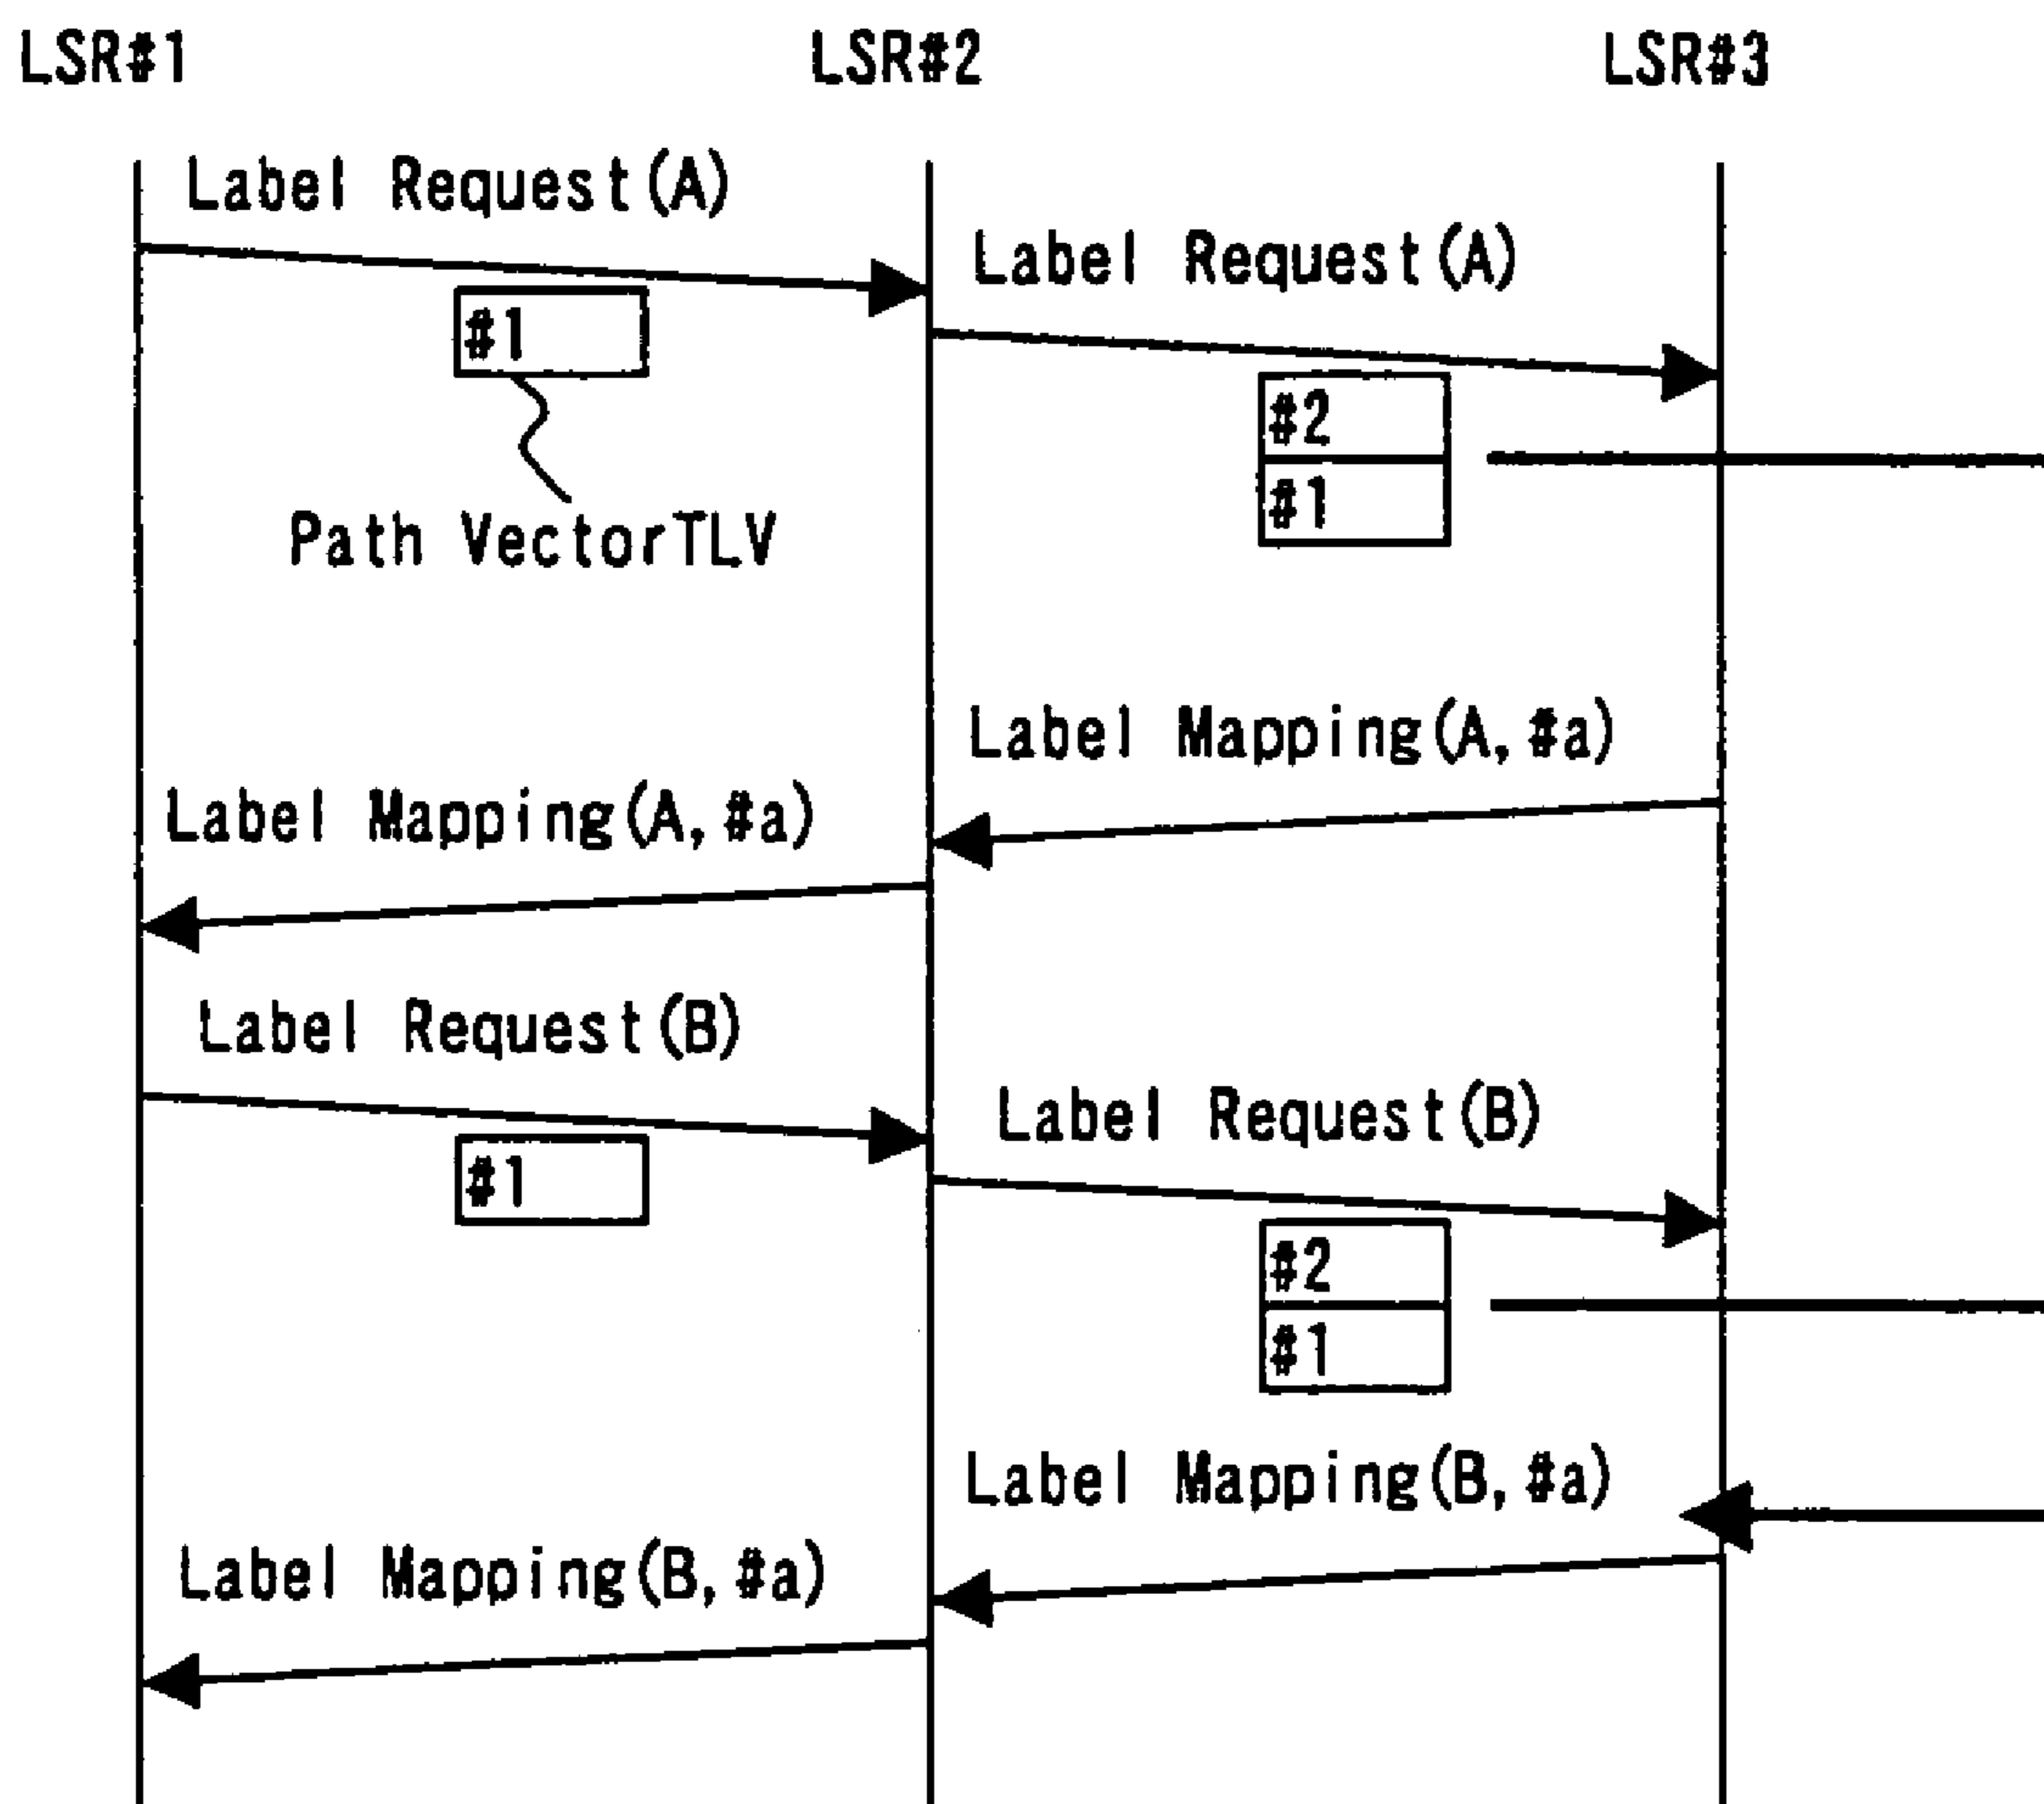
LSR#1

LSR#2

LSR#3

Label Request(A)

#1

Path VectorTLV

Label Request(A)

#2

#1

Label Mapping(A,#a)

Label Mapping(A,#a)

Label Request(B)

#1

Label Request(B)

#2

#1

Label Mapping(B,#a)

Label Mapping(B,#a)